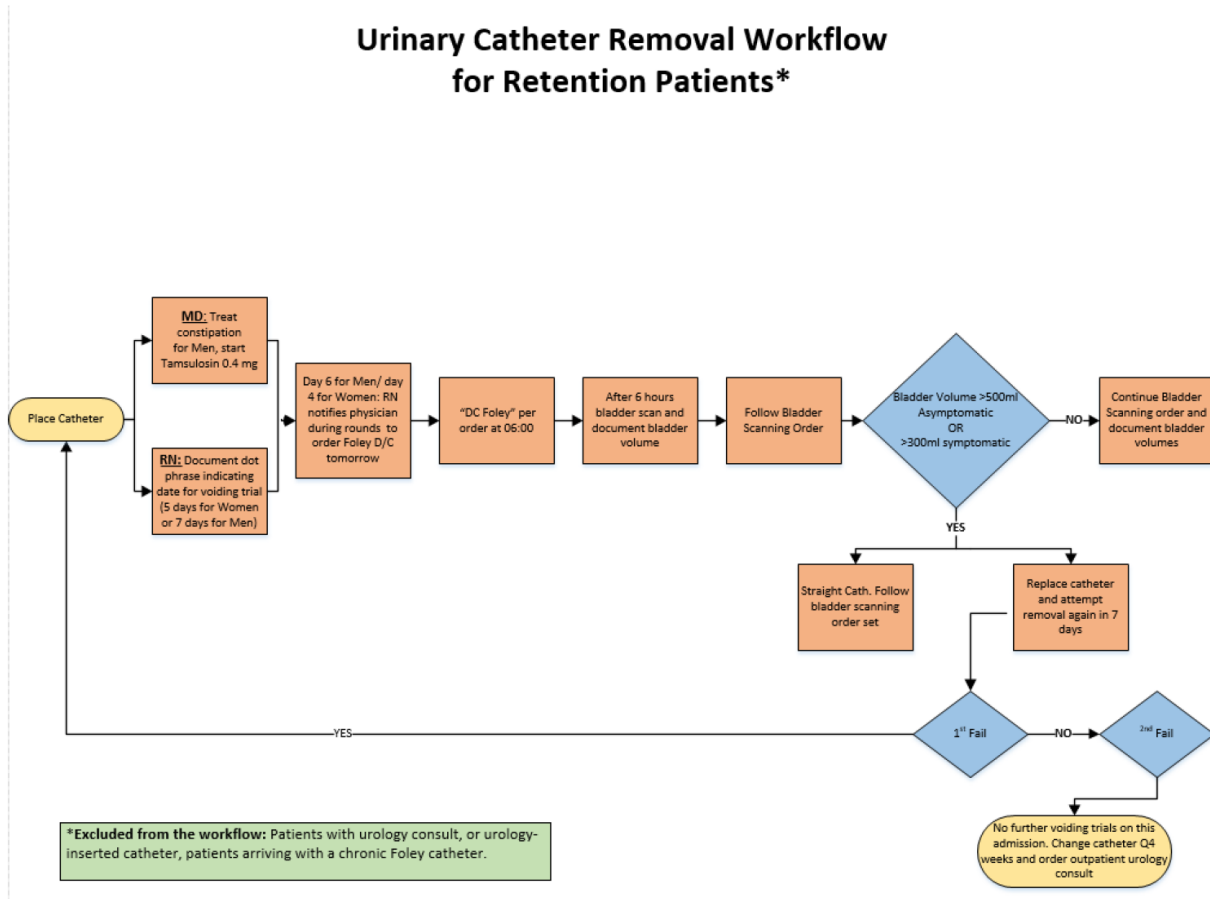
Urinary Catheter Removal Workflow for Retention Patients*

Place Catheter

MD: Treat constipation for Men, start Tamsulosin 0.4 mg

RN: Document dot phrase indicating date for voiding trial (5 days for Women or 7 days for Men)

Day 6 for Men/ day 4 for Women: RN notifies physician during rounds to order Foley D/C tomorrow

"DC Foley" per order at 06:00

After 6 hours bladder scan and document bladder volume

Follow Bladder Scanning Order

Bladder Volume >500ml Asymptomatic OR >300ml symptomatic

NO

Continue Bladder Scanning order and document bladder volumes

YES

Straight Cath. Follow bladder scanning order set

Replace catheter and attempt removal again in 7 days

YES

$1^{st}$ Fail

NO

$2^{nd}$ Fail

No further voiding trials on this admission. Change catheter Q4 weeks and order outpatient urology consult

*Excluded from the workflow: Patients with urology consult, or urology-inserted catheter, patients arriving with a chronic Foley catheter.